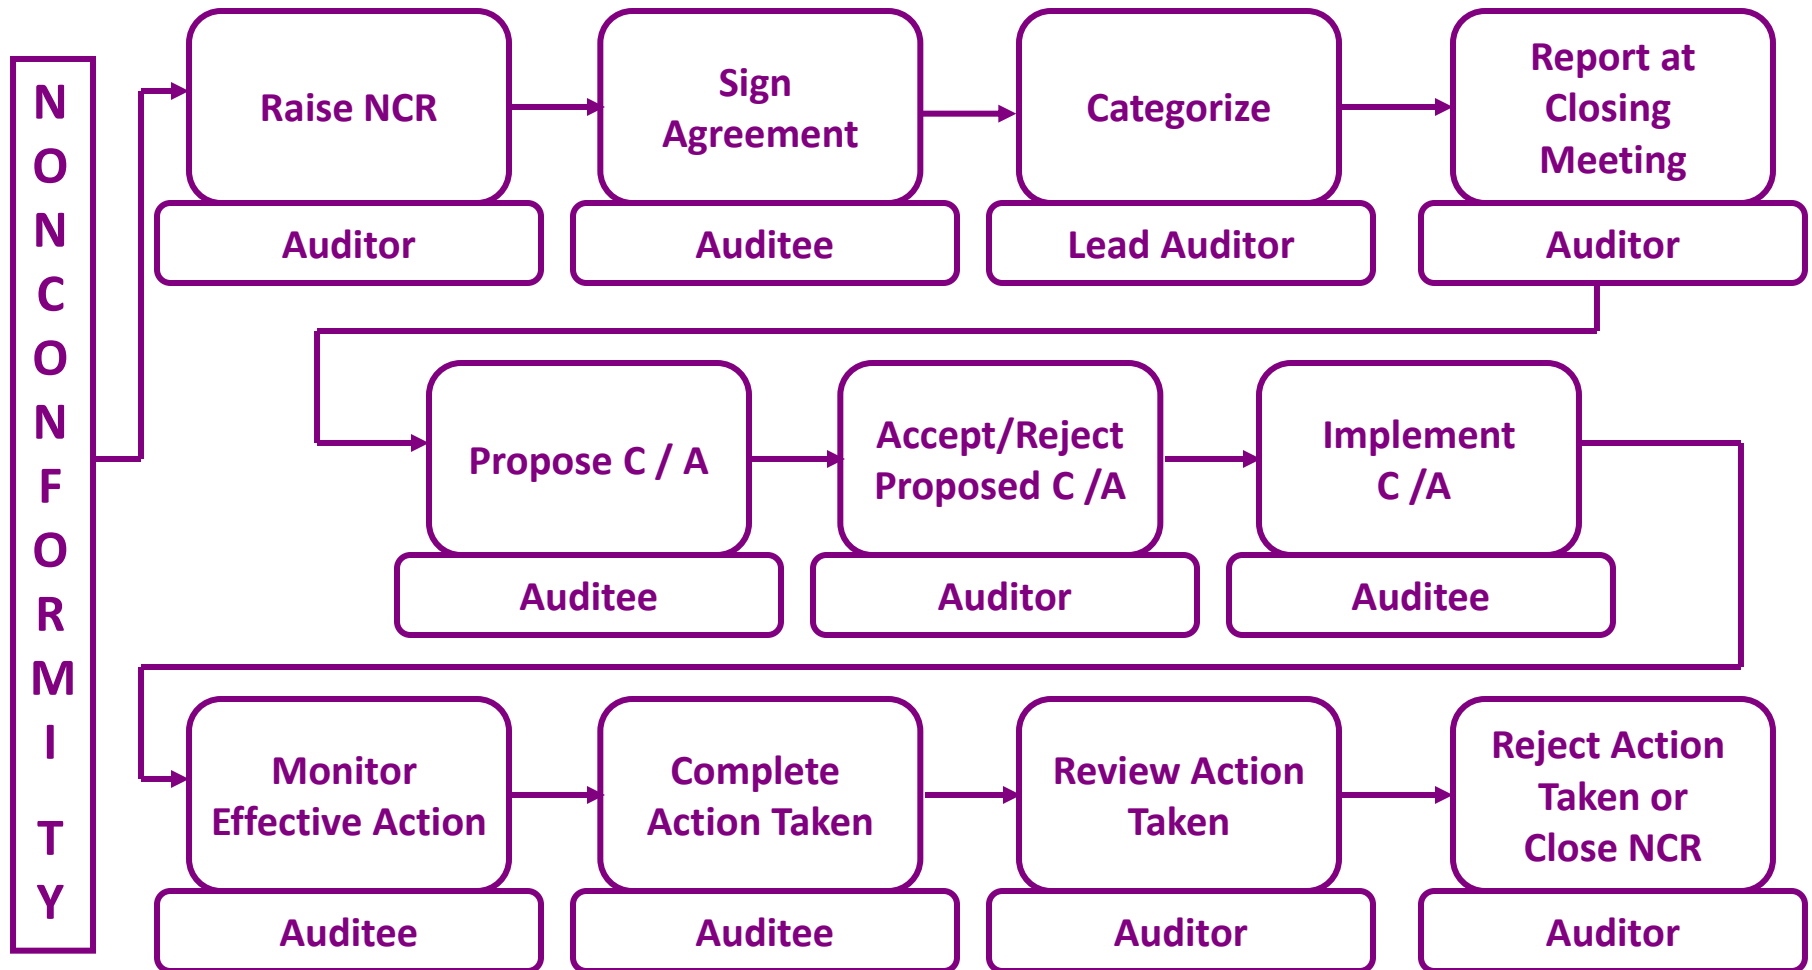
NONCONFORMITY

Raise NCR
Auditor

Sign Agreement
Auditee

Categorize
Lead Auditor

Report at Closing Meeting
Auditor

Propose C / A
Auditee

Accept/Reject Proposed C /A
Auditor

Implement C /A
Auditee

Monitor Effective Action
Auditee

Complete Action Taken
Auditee

Review Action Taken
Auditor

Reject Action Taken or Close NCR
Auditor